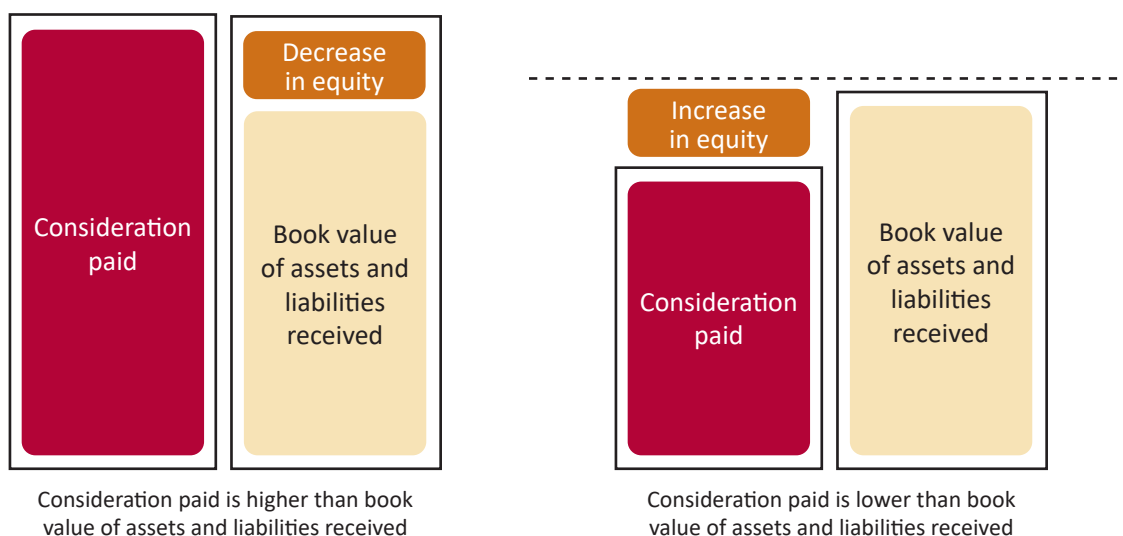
Consideration paid

Decrease in equity

Book value of assets and liabilities received

Consideration paid is higher than book value of assets and liabilities received

Increase in equity

Consideration paid

Book value of assets and liabilities received

Consideration paid is lower than book value of assets and liabilities received